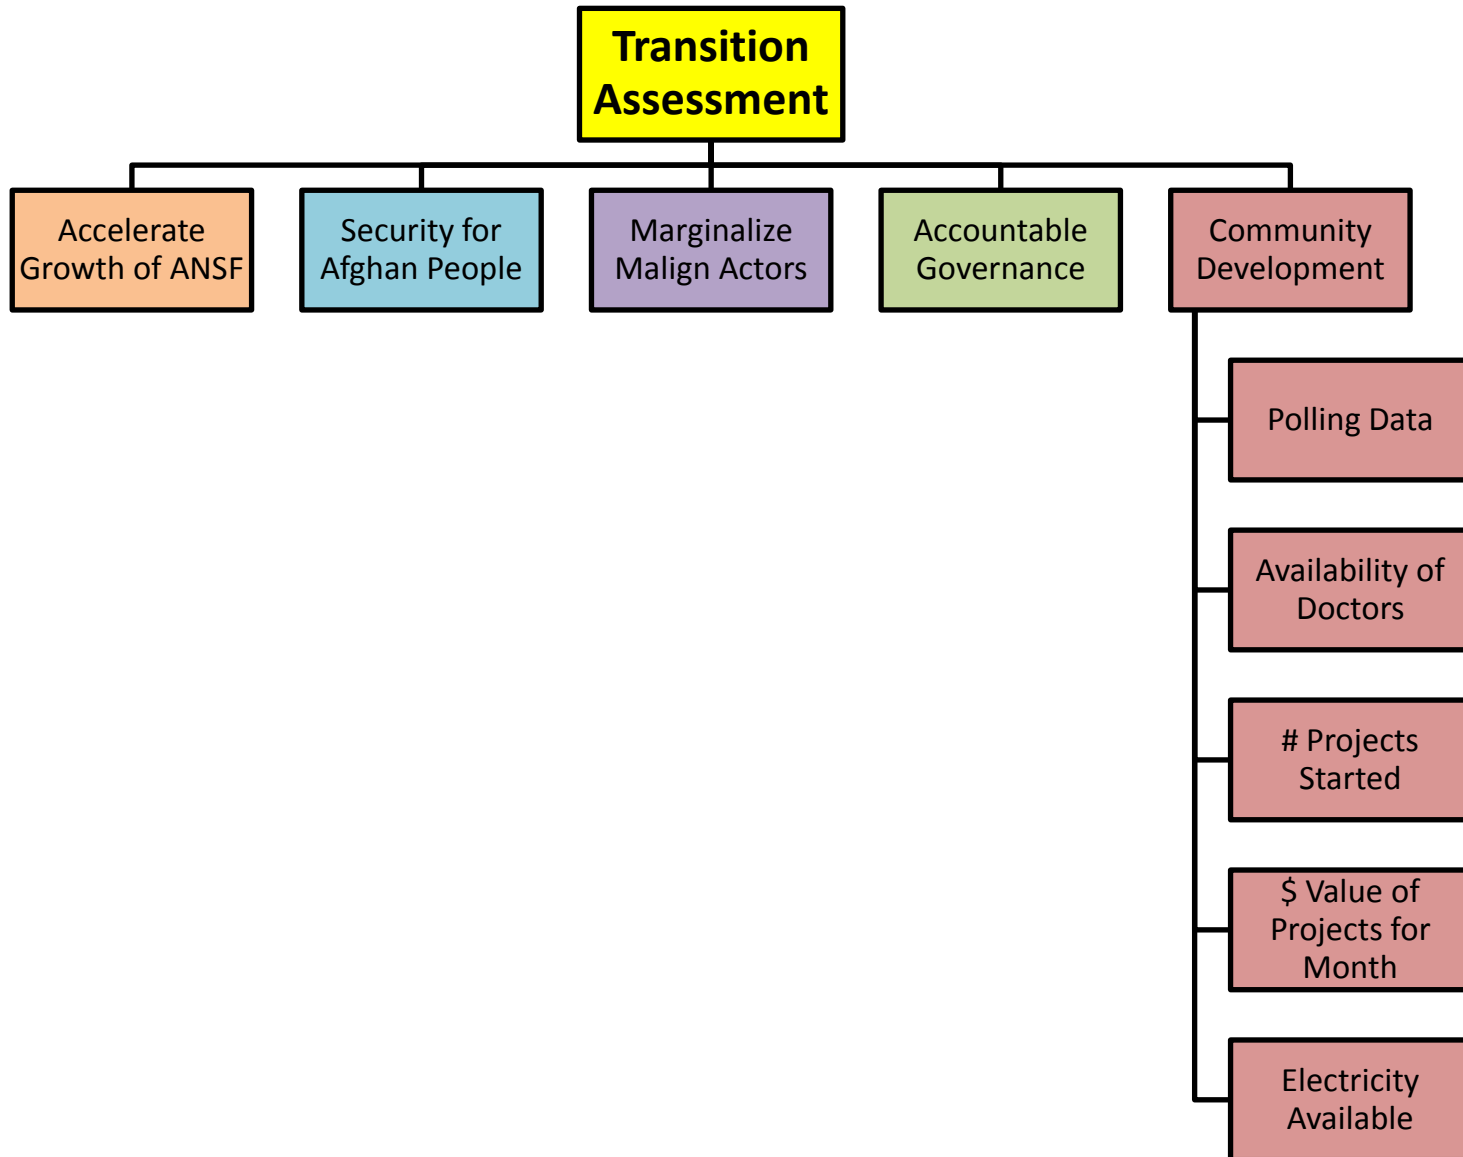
Transition Assessment

Accelerate Growth of ANSF

Security for Afghan People

Marginalize Malign Actors

Accountable Governance

Community Development

Polling Data

Availability of Doctors

# Projects Started

$ Value of Projects for Month

Electricity Available